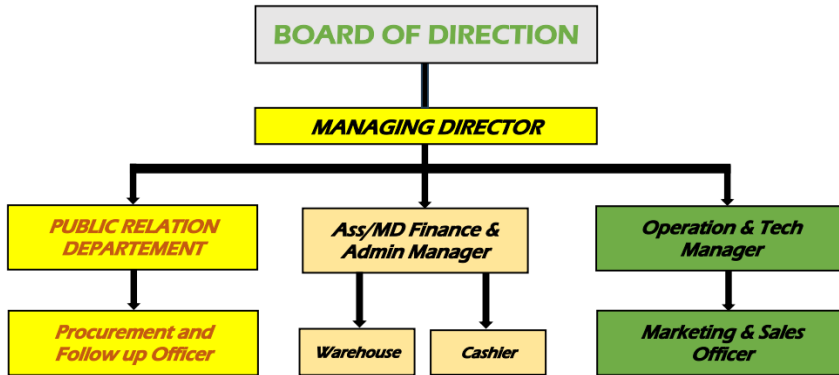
BOARD OF DIRECTION

MANAGING DIRECTOR

PUBLIC RELATION DEPARTEMENT

Procurement and Follow up Officer

Ass/MD Finance & Admin Manager

Warehouse

Cashier

Operation & Tech Manager

Marketing & Sales Officer